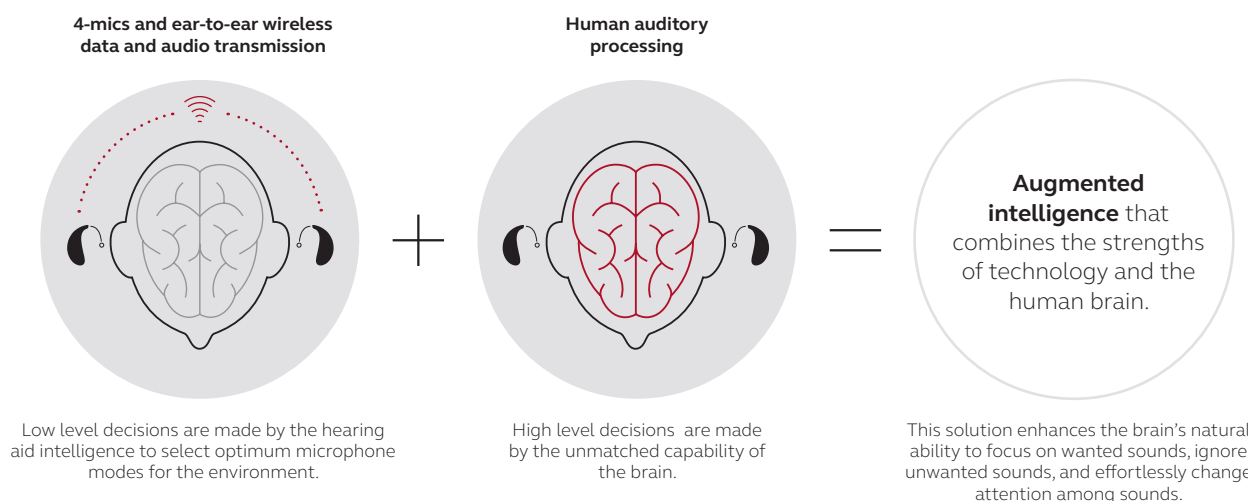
4-mics and ear-to-ear wireless data and audio transmission

Human auditory processing

**Augmented intelligence** that combines the strengths of technology and the human brain.

Low level decisions are made by the hearing aid intelligence to select optimum microphone modes for the environment.

High level decisions are made by the unmatched capability of the brain.

This solution enhances the brain's natural ability to focus on wanted sounds, ignore unwanted sounds, and effortlessly change attention among sounds.